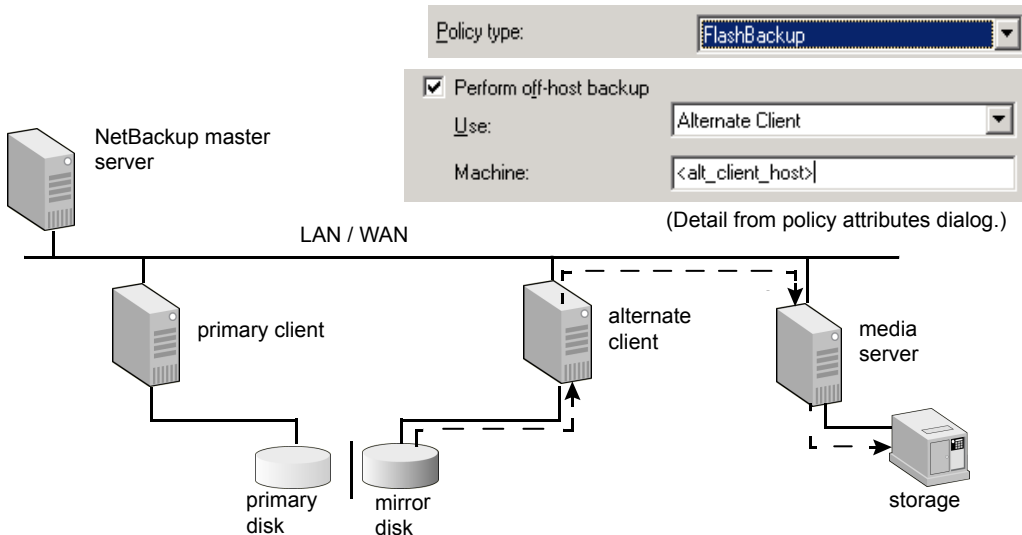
Policy type: FlashBackup

Perform off-host backup

Use: Alternate Client

Machine: <alt_client_host>

(Detail from policy attributes dialog.)

NetBackup master server

LAN / WAN

primary client

alternate client

media server

primary disk

mirror disk

storage